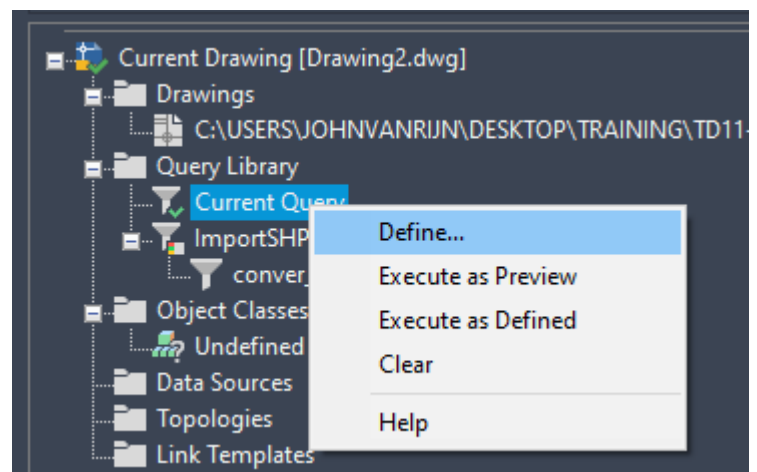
Current Drawing [Drawing2.dwg]
Drawings
C:\USERS\JOHNVANRIJN\DESKTOP\TRAINING\TD11-
Query Library
Current Query
ImportSHP
conver
Object Classes
Undefined
Data Sources
Topologies
Link Templates

Define...
Execute as Preview
Execute as Defined
Clear
Help